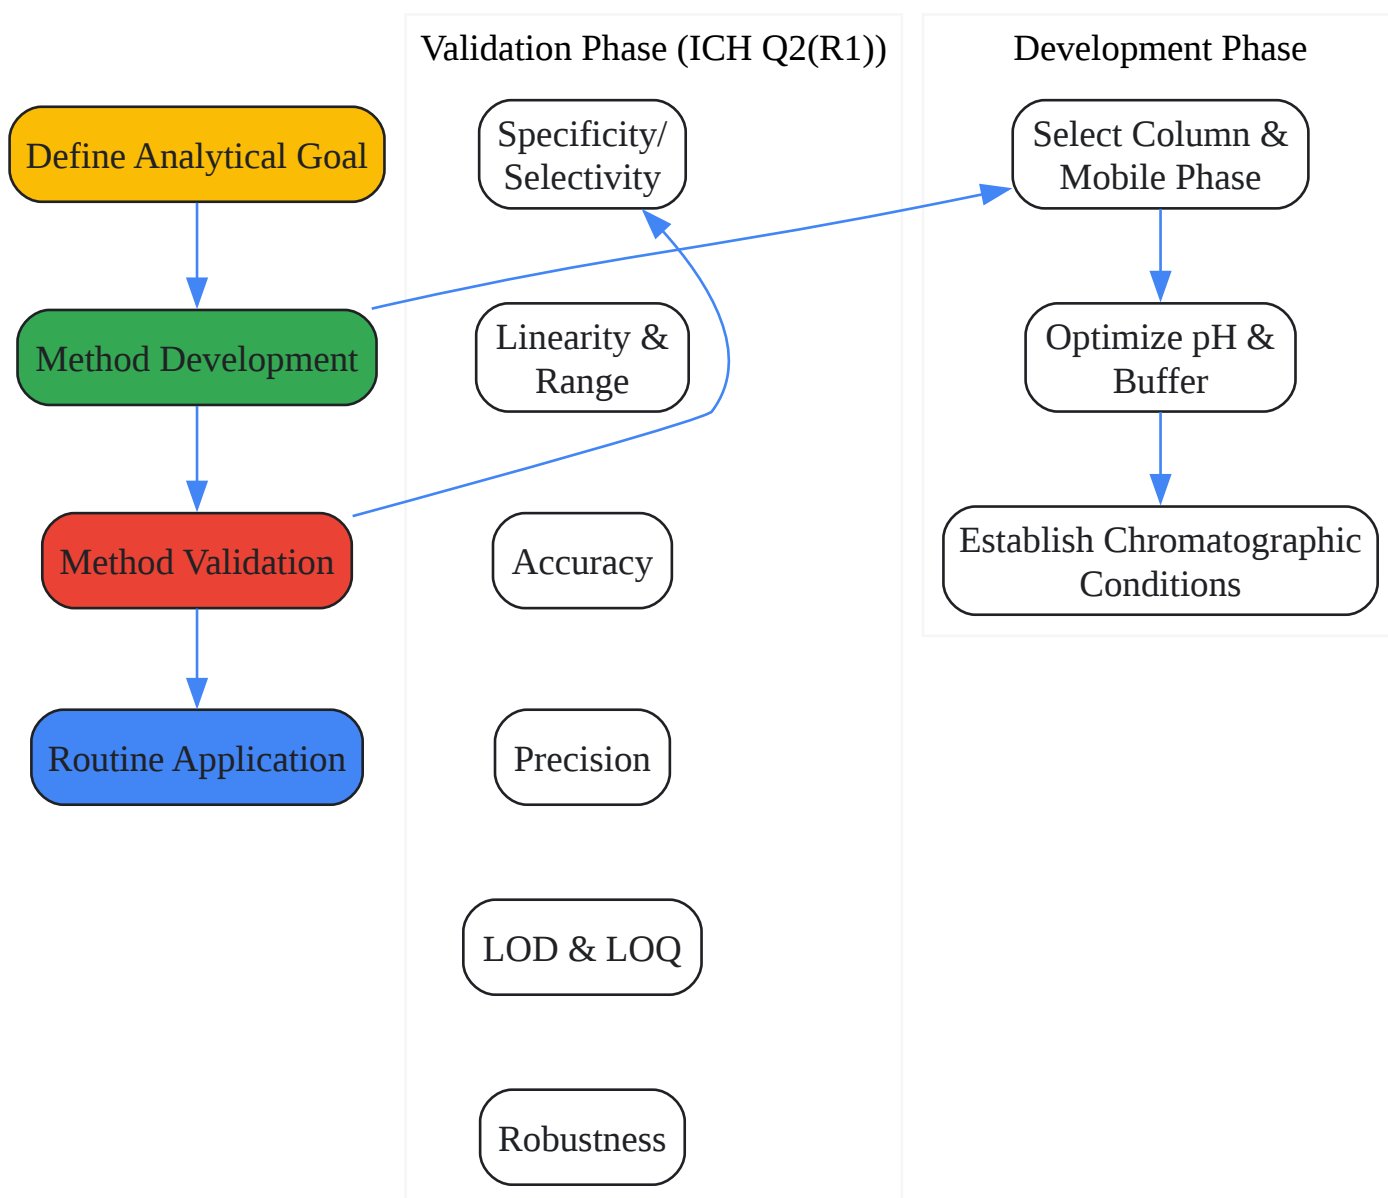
Define Analytical Goal

Method Development

Method Validation

Routine Application

Validation Phase (ICH Q2(R1))

Specificity/ Selectivity

Linearity & Range

Accuracy

Precision

LOD & LOQ

Robustness

Development Phase

Select Column & Mobile Phase

Optimize pH & Buffer

Establish Chromatographic Conditions